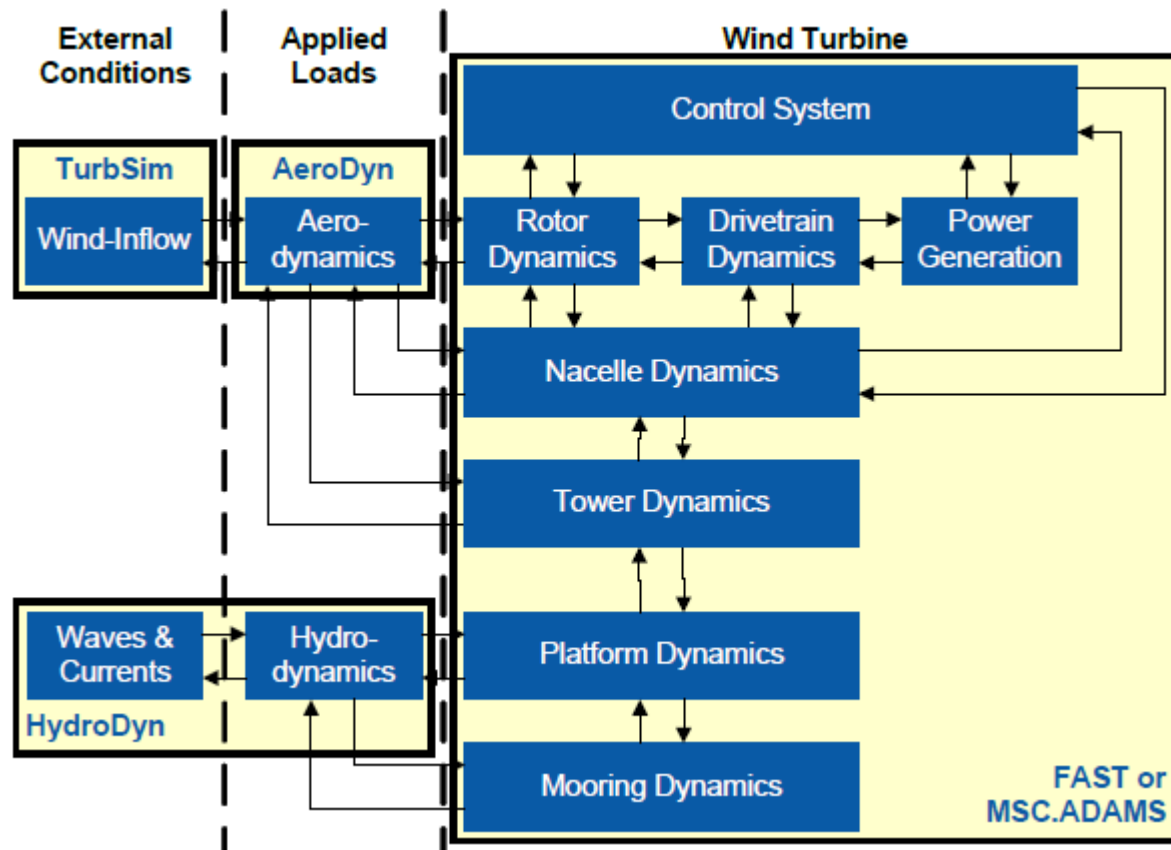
External Conditions

Applied Loads

Wind Turbine

Control System

TurbSim

AeroDyn

Wind-Inflow

Aero-dynamics

Rotor Dynamics

Drivetrain Dynamics

Power Generation

Nacelle Dynamics

Tower Dynamics

Waves & Currents

Hydro-dynamics

Platform Dynamics

HydroDyn

Mooring Dynamics

FAST or MSC.ADAMS